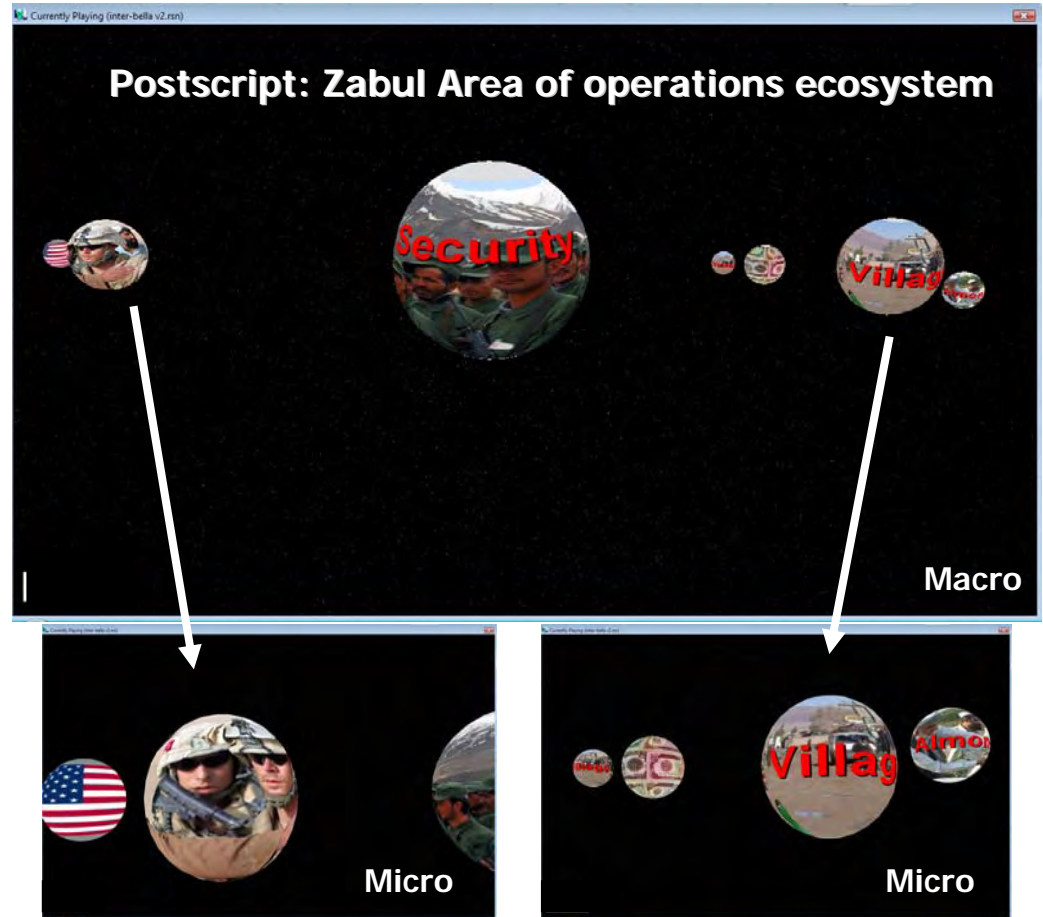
Currently Playing (inter-bella v2.rsn)

Postscript: Zabul Area of operations ecosystem

Security

Villag

Macro

Currently Playing (inter-bella v2.rsn)

Micro

Currently Playing (inter-bella v2.rsn)

Villag

Almon

Micro